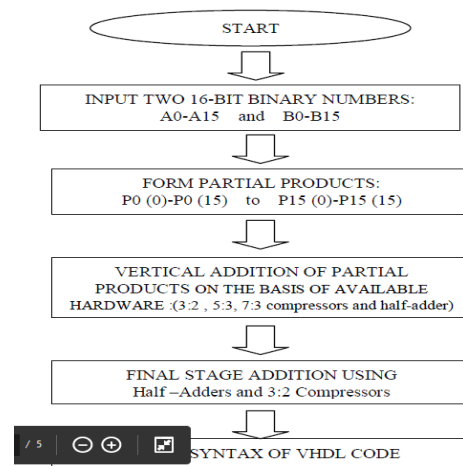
START

INPUT TWO 16-BIT BINARY NUMBERS:
A0-A15 and B0-B15

FORM PARTIAL PRODUCTS:
P0 (0)-P0 (15) to P15 (0)-P15 (15)

VERTICAL ADDITION OF PARTIAL PRODUCTS ON THE BASIS OF AVAILABLE HARDWARE :(3:2 , 5:3, 7:3 compressors and half-adder)

FINAL STAGE ADDITION USING
Half –Adders and 3:2 Compressors

/ 5

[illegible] SYNTAX OF VHDL CODE